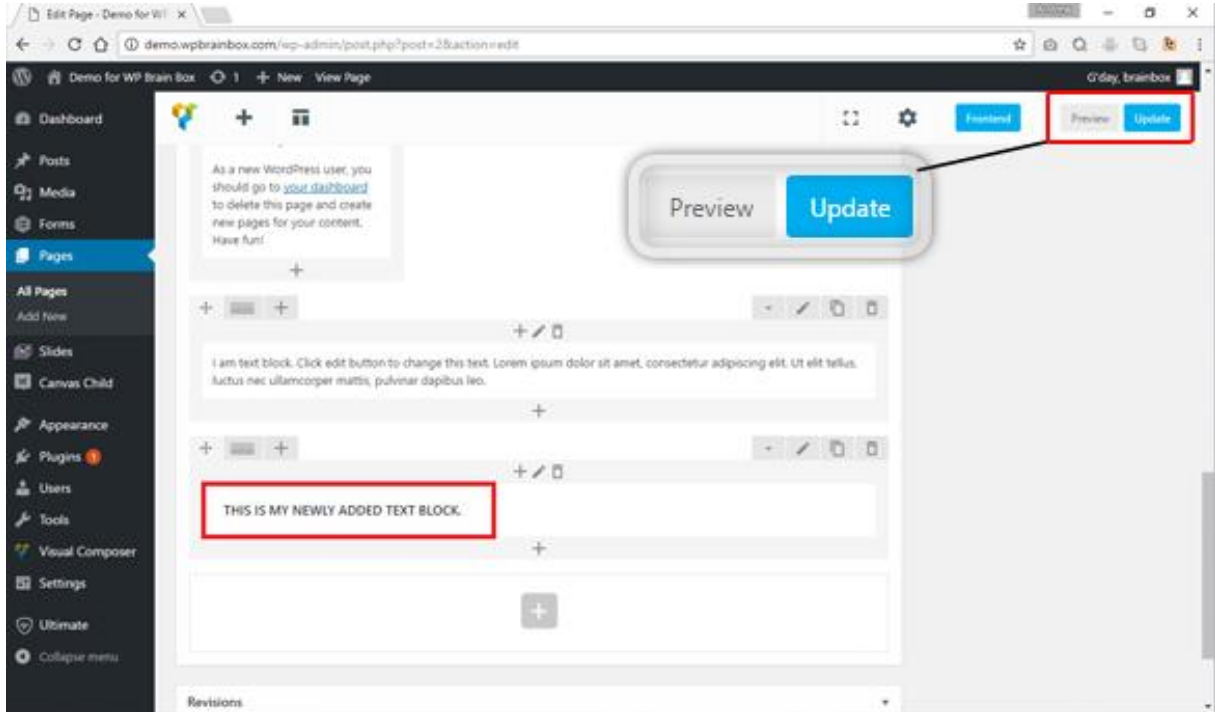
Edit Page - Demo for WP ×

demo.wpbrainbox.com/wp-admin/post.php?post=2&action=edit

Demo for WP Brain Box 1 + New View Page

G'day, brainbox

Dashboard

Posts

Media

Forms

Pages

All Pages

Add New

Slides

Canvas Child

Appearance

Plugins 1

Users

Tools

Visual Composer

Settings

Ultimate

Collapse menu

Frontend

Preview Update

As a new WordPress user, you should go to your dashboard to delete this page and create new pages for your content. Have fun!

Preview Update

I am text block. Click edit button to change this text. Lorem ipsum dolor sit amet, consectetur adipiscing elit. Ut elit tellus, luctus nec ullamcorper mattis, pulvinar dapibus leo.

THIS IS MY NEWLY ADDED TEXT BLOCK.

Revisions